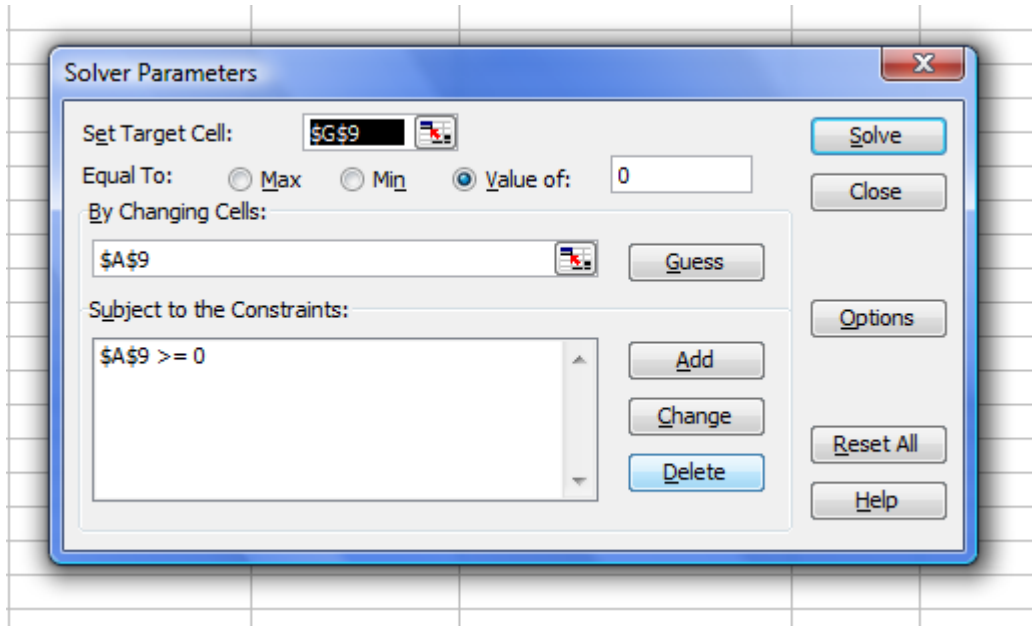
Solver Parameters

Set Target Cell: $G$9

Equal To: Max Min Value of: 0

By Changing Cells:

$A$9

Guess

Subject to the Constraints:

$A$9 >= 0

Add

Change

Delete

Solve

Close

Options

Reset All

Help